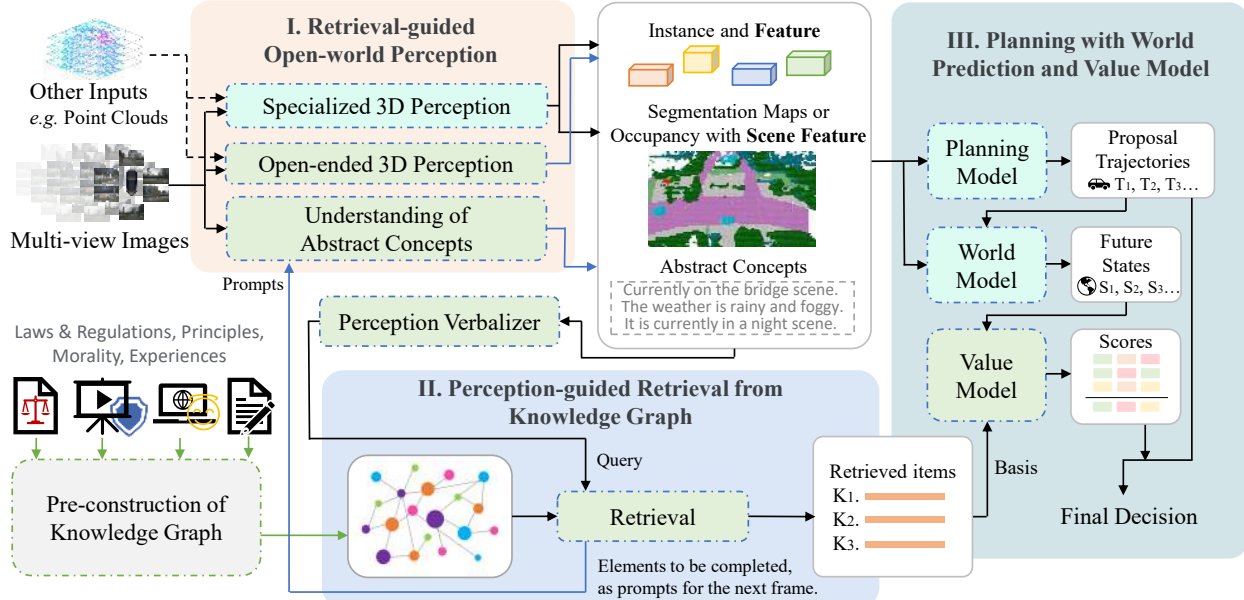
Other Inputs
e.g. Point Clouds

Multi-view Images

I. Retrieval-guided Open-world Perception

Specialized 3D Perception

Open-ended 3D Perception

Understanding of Abstract Concepts

Prompts

Instance and **Feature**

Segmentation Maps or Occupancy with **Scene Feature**

Abstract Concepts

Currently on the bridge scene.
The weather is rainy and foggy.
It is currently in a night scene.

III. Planning with World Prediction and Value Model

Planning Model

Proposal Trajectories
T1, T2, T3…

World Model

Future States
S1, S2, S3…

Value Model

Scores

Final Decision

Perception Verbalizer

Laws & Regulations, Principles, Morality, Experiences

Pre-construction of Knowledge Graph

II. Perception-guided Retrieval from Knowledge Graph

Query

Retrieval

Elements to be completed, as prompts for the next frame.

Retrieved items
K1.
K2.
K3.

Basis